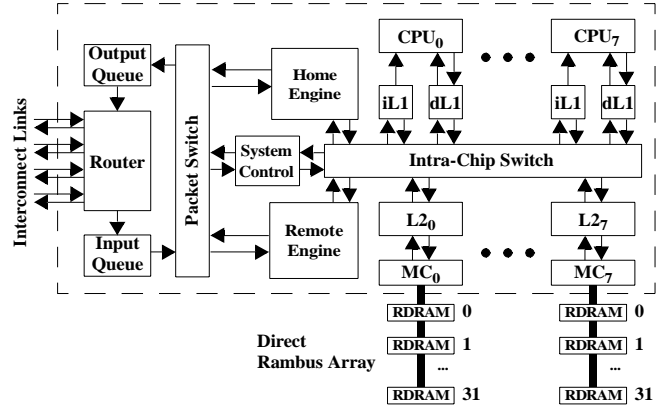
Output Queue

Home Engine

$CPU_0$

$CPU_7$

iL1

dL1

iL1

dL1

Interconnect Links

Router

Packet Switch

System Control

Intra-Chip Switch

$L2_0$

$L2_7$

Remote Engine

Input Queue

$MC_0$

$MC_7$

RDRAM 0

RDRAM 0

Direct Rambus Array

RDRAM 1

RDRAM 1

...

...

RDRAM 31

RDRAM 31